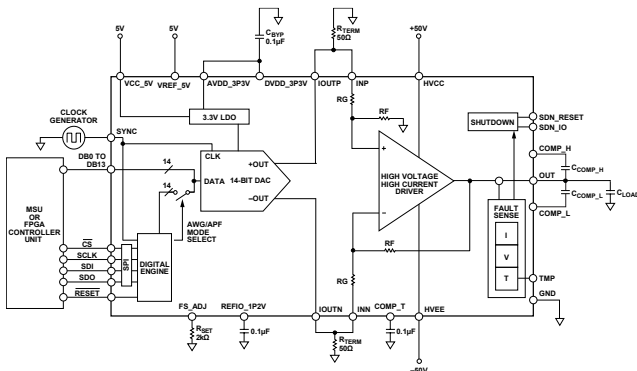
5V
5V
$C_{BYP}$
0.1µF
$R_{TERM}$
50Ω
+50V
VCC_5V
VREF_5V
AVDD_3P3V
DVDD_3P3V
IOUTP
INP
HVCC
CLOCK GENERATOR
3.3V LDO
RG
RF
SDN_RESET
SHUTDOWN
SDN_IO
SYNC
CLK
+OUT
DB0 TO DB13
14
COMP_H
14-BIT DAC
DATA
HIGH VOLTAGE HIGH CURRENT DRIVER
+
$C_{COMP\_H}$
OUT
14
–OUT
$C_{COMP\_L}$
$C_{LOAD}$
MSU OR FPGA CONTROLLER UNIT
AWG/APF MODE SELECT
–
COMP_L
FAULT SENSE
I
$\overline{CS}$
SPI
DIGITAL ENGINE
RF
V
SCLK
SDI
SDO
RG
T
TMP
$\overline{RESET}$
GND
FS_ADJ
REFIO_1P2V
IOUTN
INN
COMP_T
HVEE
$R_{SET}$
2kΩ
0.1µF
0.1µF
$R_{TERM}$
50Ω
–50V